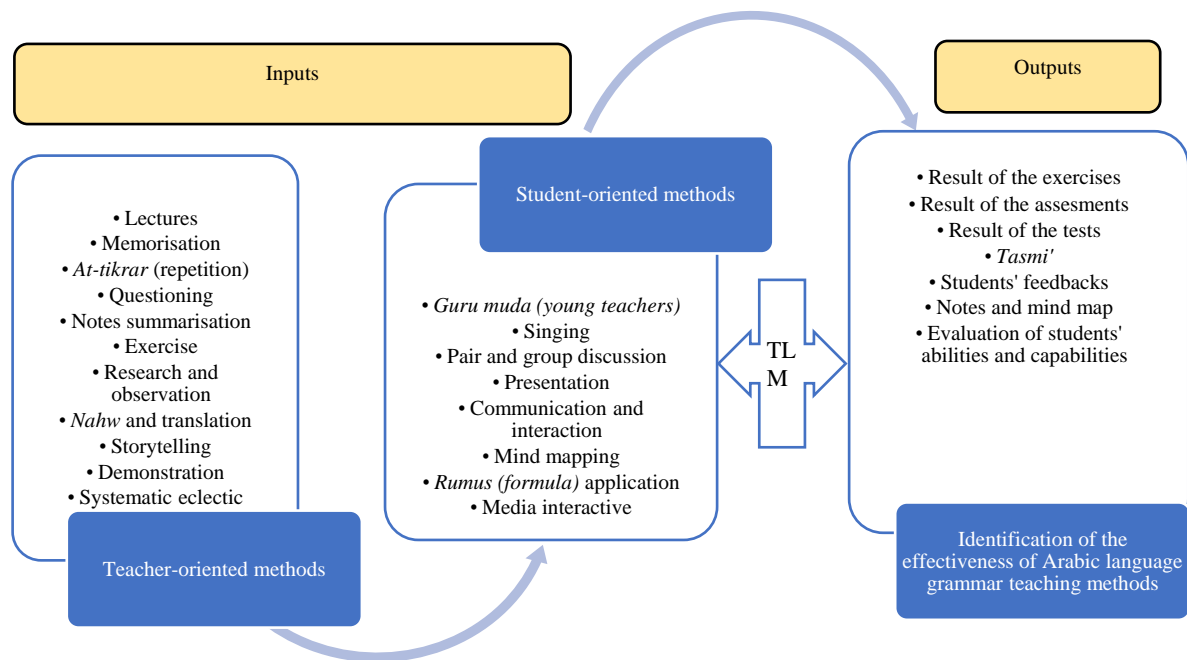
Inputs

• Lectures
• Memorisation
• *At-tikrar* (repetition)
• Questioning
• Notes summarisation
• Exercise
• Research and observation
• *Nahw* and translation
• Storytelling
• Demonstration
• Systematic eclectic

Teacher-oriented methods

Student-oriented methods

• *Guru muda (young teachers)*
• Singing
• Pair and group discussion
• Presentation
• Communication and interaction
• Mind mapping
• *Rumus (formula)* application
• Media interactive

TLM

Outputs

• Result of the exercises
• Result of the assesments
• Result of the tests
• *Tasmi'*
• Students' feedbacks
• Notes and mind map
• Evaluation of students' abilities and capabilities

Identification of the effectiveness of Arabic language grammar teaching methods